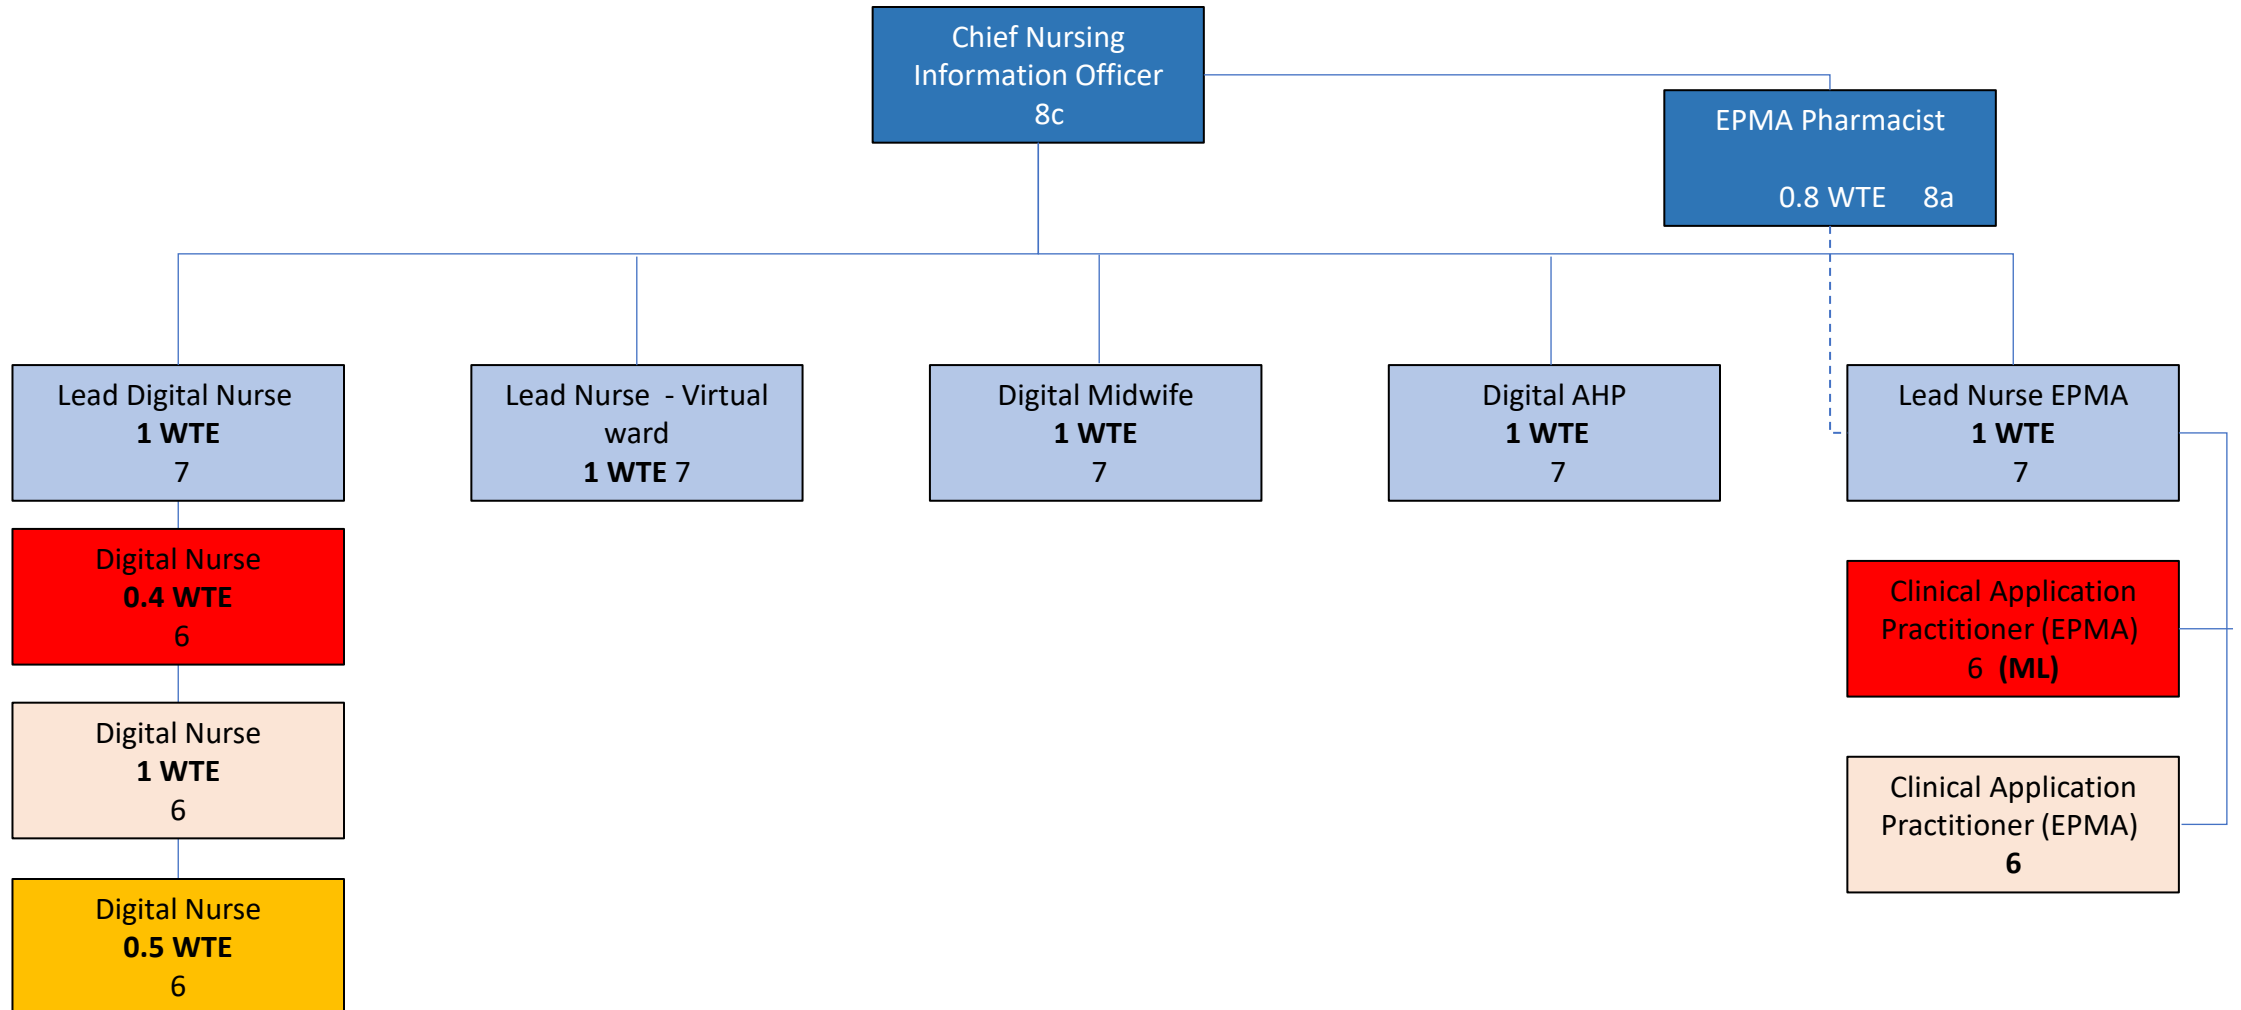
Chief Nursing Information Officer
8c

EPMA Pharmacist
0.8 WTE 8a

Lead Digital Nurse
**1 WTE**
7

Lead Nurse - Virtual ward
**1 WTE** 7

Digital Midwife
**1 WTE**
7

Digital AHP
**1 WTE**
7

Lead Nurse EPMA
**1 WTE**
7

Digital Nurse
**0.4 WTE**
6

Digital Nurse
**1 WTE**
6

Digital Nurse
**0.5 WTE**
6

Clinical Application Practitioner (EPMA)
6 **(ML)**

Clinical Application Practitioner (EPMA)
**6**